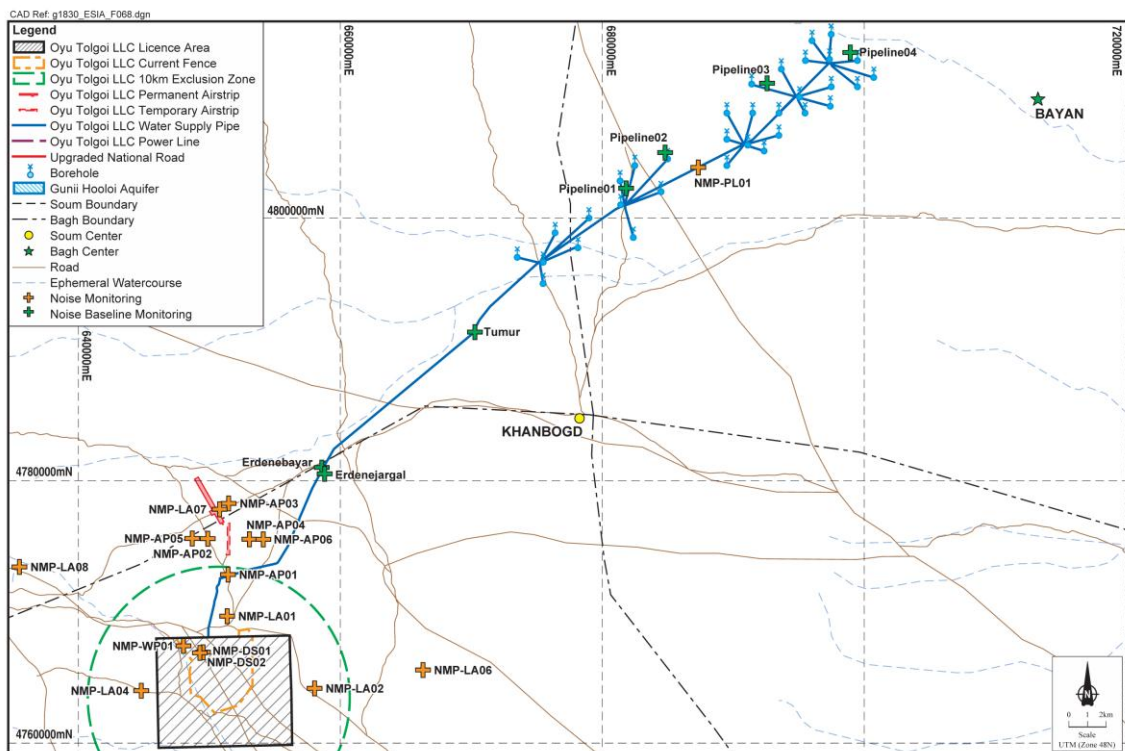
CAD Ref: g1830_ESIA_F068.dgn

Legend
Oyu Tolgoi LLC Licence Area
Oyu Tolgoi LLC Current Fence
Oyu Tolgoi LLC 10km Exclusion Zone
Oyu Tolgoi LLC Permanent Airstrip
Oyu Tolgoi LLC Temporary Airstrip
Oyu Tolgoi LLC Water Supply Pipe
Oyu Tolgoi LLC Power Line
Upgraded National Road
Borehole
Gunii Hooloi Aquifer
Soum Boundary
Bagh Boundary
Soum Center
Bagh Center
Road
Ephemeral Watercourse
Noise Monitoring
Noise Baseline Monitoring

660000mE
680000mE
720000mE
640000mE
4800000mN
4780000mN
4760000mN

Pipeline04
Pipeline03
BAYAN
Pipeline02
NMP-PL01
Pipeline01
Tumur
KHANBOGD
Erdenebayar
Erdenejargal
NMP-LA07
NMP-AP03
NMP-AP04
NMP-AP05
NMP-AP06
NMP-AP02
NMP-LA08
NMP-AP01
NMP-LA01
NMP-WP01
NMP-DS01
NMP-DS02
NMP-LA06
NMP-LA04
NMP-LA02

N
0 1 2km
Scale
UTM (Zone 48N)